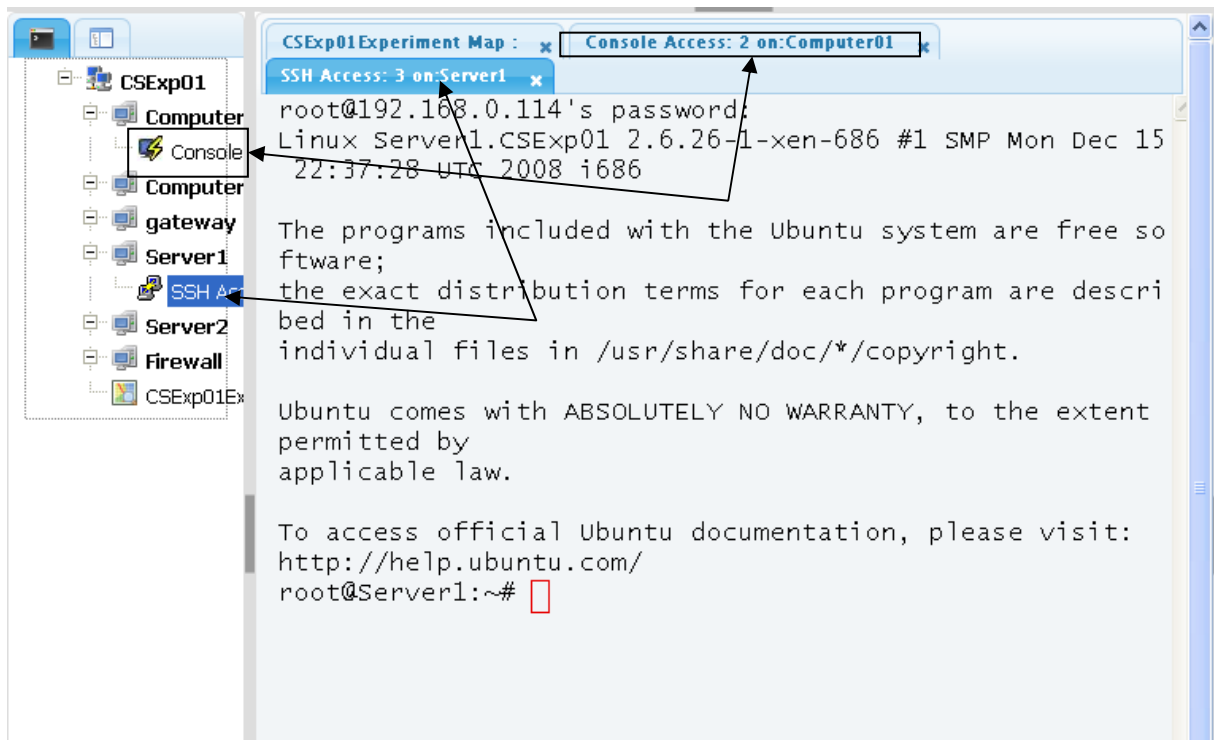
CSExp01
Computer
Console
Computer
gateway
Server1
SSH Ac
Server2
Firewall
CSExp01Ex

CSExp01Experiment Map :
Console Access: 2 on:Computer01
SSH Access: 3 on:Server1

root@192.168.0.114's password:
Linux Server1.CSExp01 2.6.26-1-xen-686 #1 SMP Mon Dec 15 22:37:28 UTC 2008 i686

The programs included with the Ubuntu system are free software;
the exact distribution terms for each program are described in the
individual files in /usr/share/doc/*/copyright.

Ubuntu comes with ABSOLUTELY NO WARRANTY, to the extent permitted by
applicable law.

To access official Ubuntu documentation, please visit:
http://help.ubuntu.com/
root@Server1:~#